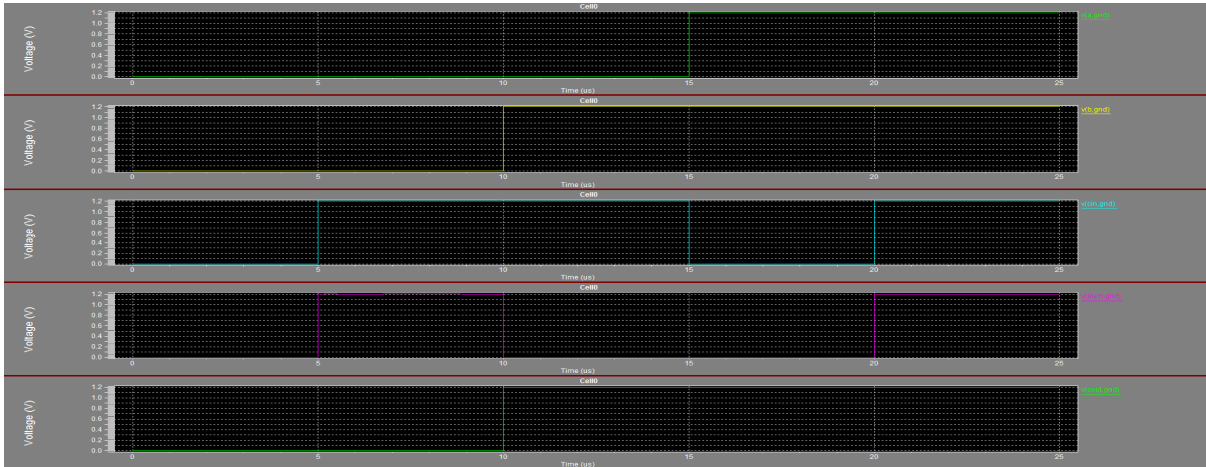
Cell0
Voltage (V)
1.2
1.0
0.8
0.6
0.4
0.2
0.0
0 5 10 15 20 25
Time (us)
v(a,gnd)

Cell0
Voltage (V)
1.2
1.0
0.8
0.6
0.4
0.2
0.0
0 5 10 15 20 25
Time (us)
v(b,gnd)

Cell0
Voltage (V)
1.2
1.0
0.8
0.6
0.4
0.2
0.0
0 5 10 15 20 25
Time (us)
v(cin,gnd)

Cell0
Voltage (V)
1.2
1.0
0.8
0.6
0.4
0.2
0.0
0 5 10 15 20 25
Time (us)
v(sum,gnd)

Cell0
Voltage (V)
1.2
1.0
0.8
0.6
0.4
0.2
0.0
0 5 10 15 20 25
Time (us)
v(cout,gnd)